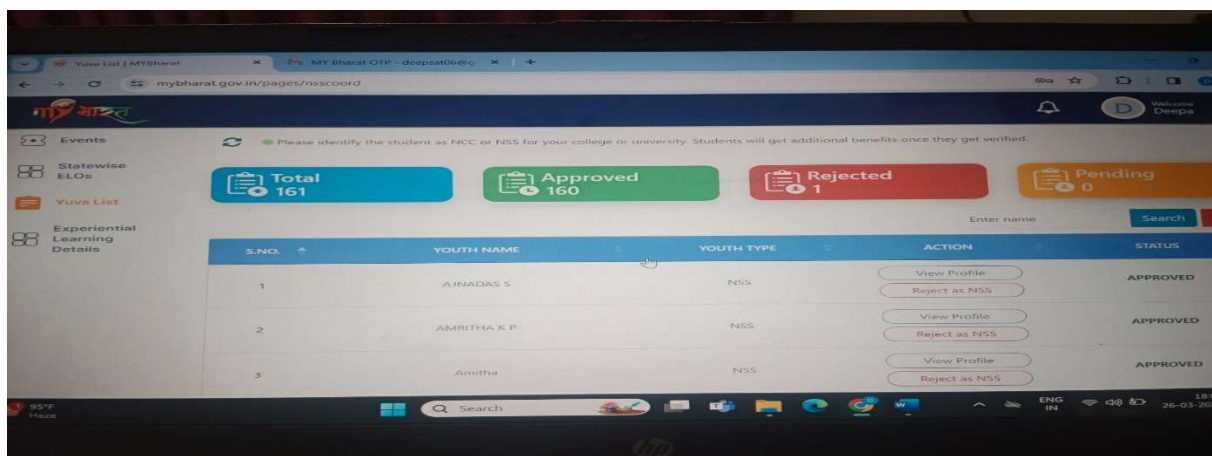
Yuva List | MYBharat × MY Bharat OTP - deepsat06@g × +

mybharat.gov.in/pages/nsscoord

मेरा भारत

Welcome Deepa

Events

Statewise ELOs

Yuva List

Experiential Learning Details

Please identify the student as NCC or NSS for your college or university. Students will get additional benefits once they get verified.

Total 161

Approved 160

Rejected 1

Pending 0

Enter name

Search

| S.NO. | YOUTH NAME | YOUTH TYPE | ACTION | STATUS |
|---|---|---|---|---|
| 1 | AJNADAS S | NSS | View Profile Reject as NSS | APPROVED |
| 2 | AMRITHA K P | NSS | View Profile Reject as NSS | APPROVED |
| 3 | Amitha | NSS | View Profile Reject as NSS | APPROVED |

95°F Haze

Search

ENG IN

18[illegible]
26-03-20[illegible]